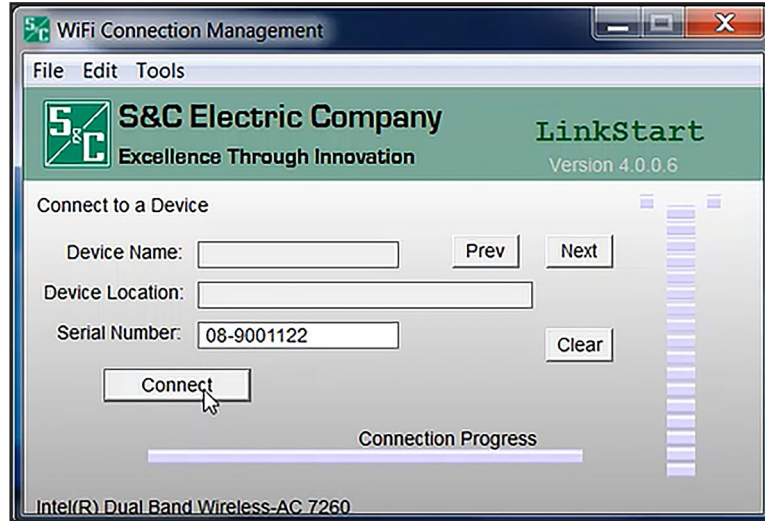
WiFi Connection Management

File Edit Tools

S&C Electric Company
Excellence Through Innovation

LinkStart
Version 4.0.0.6

Connect to a Device

Device Name:
Prev
Next

Device Location:

Serial Number: 08-9001122
Clear

Connect

Connection Progress

Intel(R) Dual Band Wireless-AC 7260